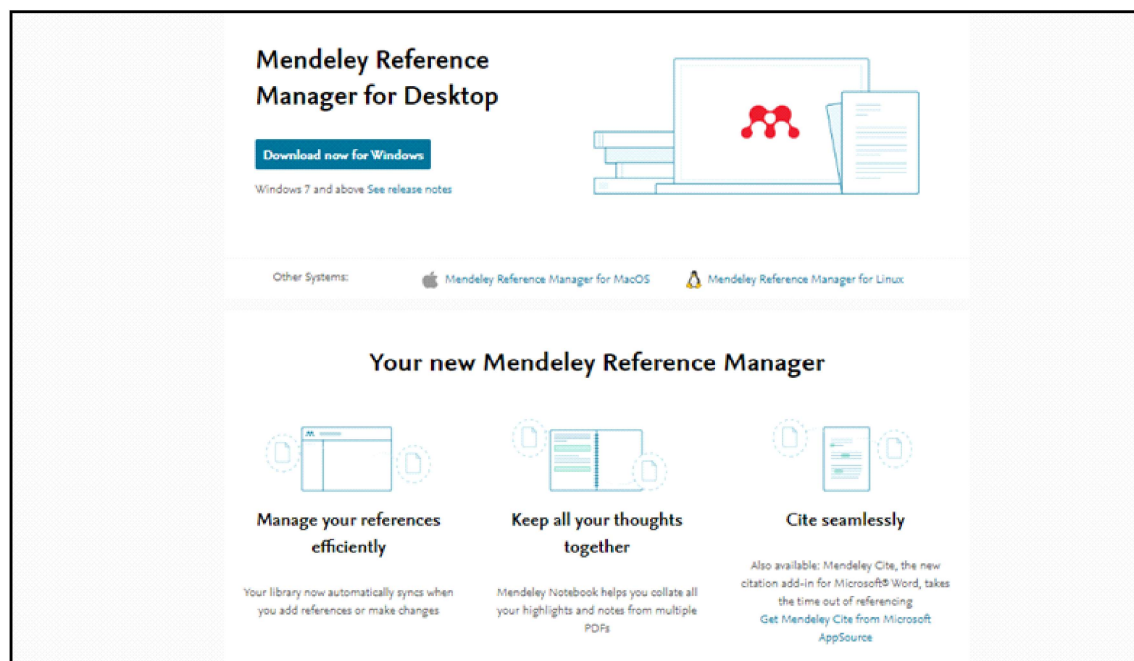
Mendeley Reference Manager for Desktop

Download now for Windows

Windows 7 and above See release notes

Other Systems: Mendeley Reference Manager for MacOS Mendeley Reference Manager for Linux

Your new Mendeley Reference Manager

Manage your references efficiently

Your library now automatically syncs when you add references or make changes

Keep all your thoughts together

Mendeley Notebook helps you collate all your highlights and notes from multiple PDFs

Cite seamlessly

Also available: Mendeley Cite, the new citation add-in for Microsoft® Word, takes the time out of referencing
Get Mendeley Cite from Microsoft AppSource